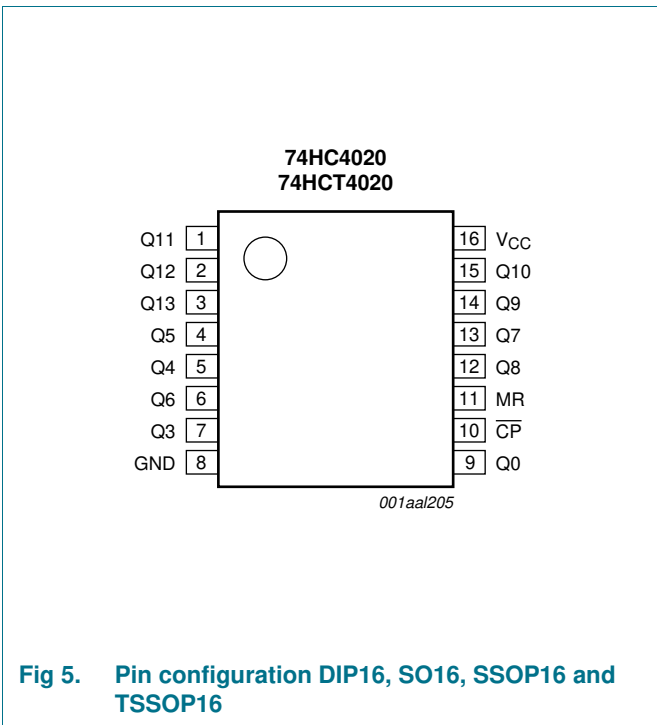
74HC4020
74HCT4020

Q11 1
Q12 2
Q13 3
Q5 4
Q4 5
Q6 6
Q3 7
GND 8

16 $V_{CC}$
15 Q10
14 Q9
13 Q7
12 Q8
11 MR
10 $\overline{CP}$
9 Q0

001aal205

Fig 5. Pin configuration DIP16, SO16, SSOP16 and TSSOP16